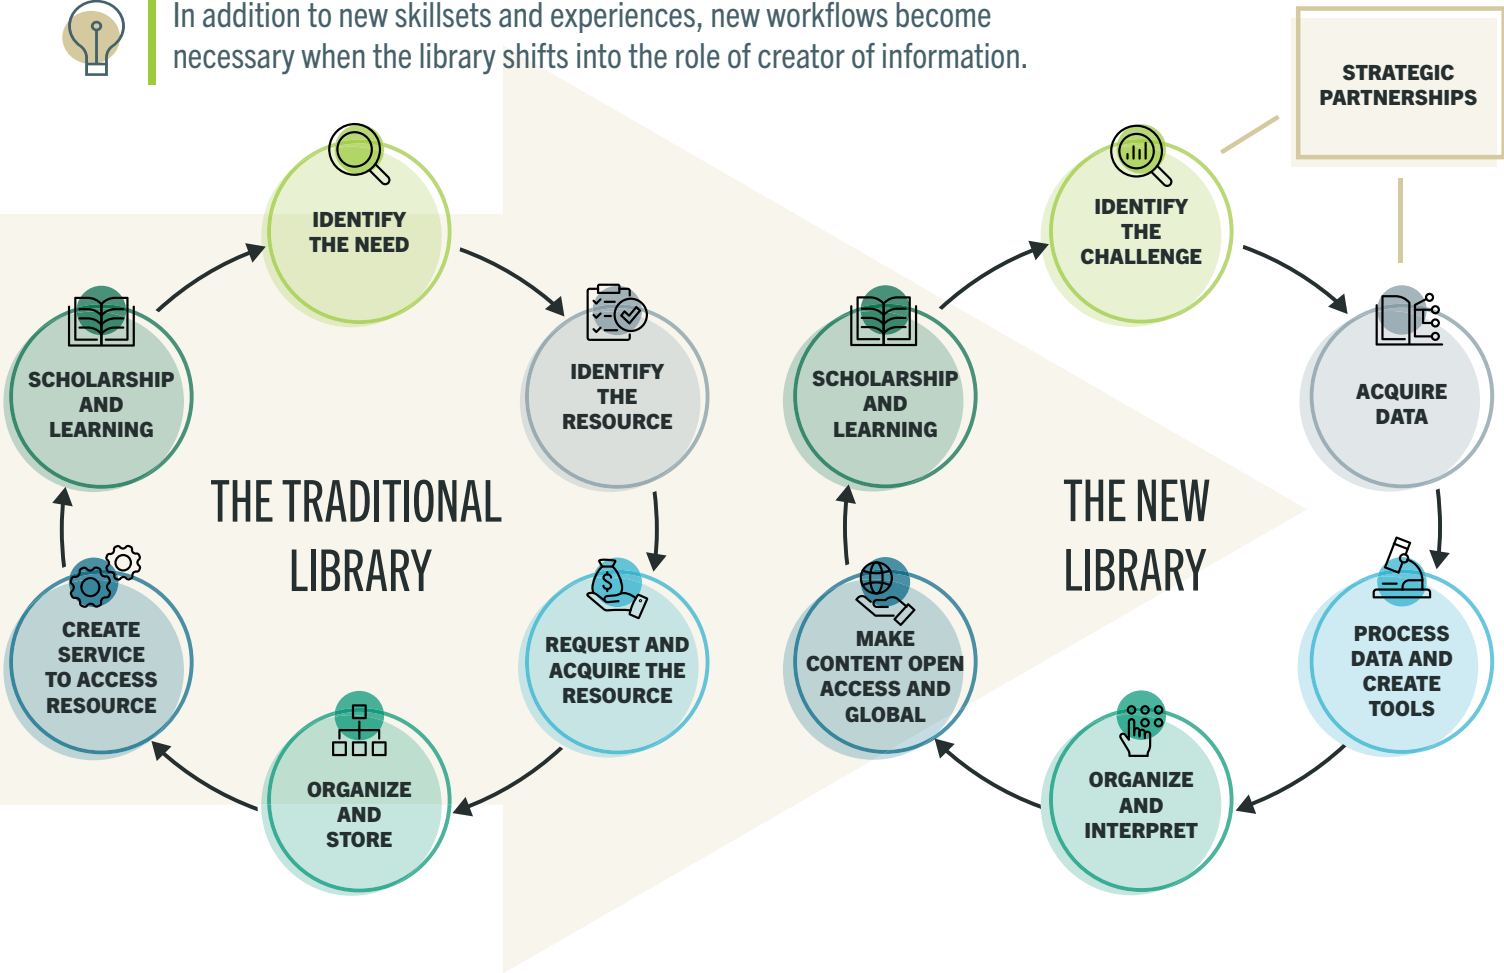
In addition to new skillsets and experiences, new workflows become necessary when the library shifts into the role of creator of information.

STRATEGIC PARTNERSHIPS

IDENTIFY THE NEED

IDENTIFY THE RESOURCE

REQUEST AND ACQUIRE THE RESOURCE

ORGANIZE AND STORE

CREATE SERVICE TO ACCESS RESOURCE

SCHOLARSHIP AND LEARNING

THE TRADITIONAL LIBRARY

IDENTIFY THE CHALLENGE

ACQUIRE DATA

PROCESS DATA AND CREATE TOOLS

ORGANIZE AND INTERPRET

MAKE CONTENT OPEN ACCESS AND GLOBAL

SCHOLARSHIP AND LEARNING

THE NEW LIBRARY